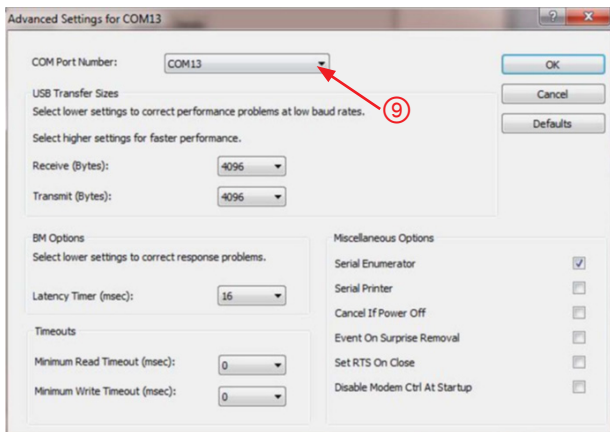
Advanced Settings for COM13

?

COM Port Number: COM13

9

OK

Cancel

Defaults

USB Transfer Sizes

Select lower settings to correct performance problems at low baud rates.

Select higher settings for faster performance.

Receive (Bytes): 4096

Transmit (Bytes): 4096

BM Options

Select lower settings to correct response problems.

Latency Timer (msec): 16

Timeouts

Minimum Read Timeout (msec): 0

Minimum Write Timeout (msec): 0

Miscellaneous Options

Serial Enumerator

Serial Printer

Cancel If Power Off

Event On Surprise Removal

Set RTS On Close

Disable Modem Ctrl At Startup